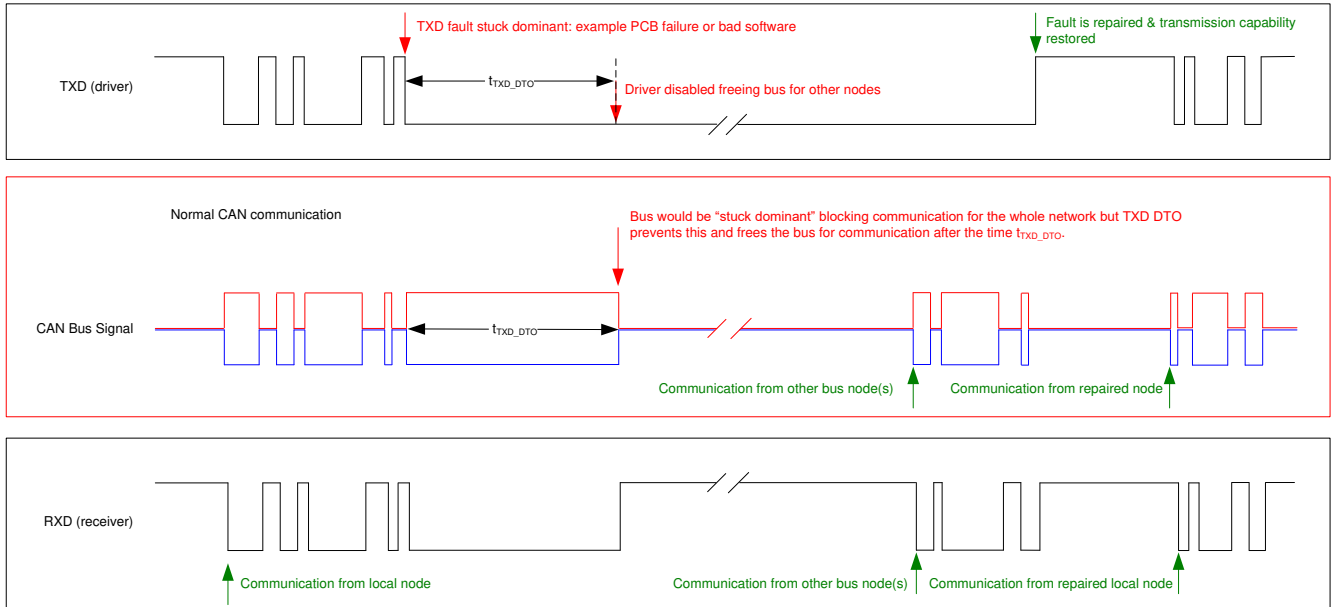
TXD fault stuck dominant: example PCB failure or bad software

Fault is repaired & transmission capability restored

TXD (driver)

$t_{TXD\_DTO}$

Driver disabled freeing bus for other nodes

Normal CAN communication

Bus would be “stuck dominant” blocking communication for the whole network but TXD DTO prevents this and frees the bus for communication after the time $t_{TXD\_DTO}$.

CAN Bus Signal

$t_{TXD\_DTO}$

Communication from other bus node(s)

Communication from repaired node

RXD (receiver)

Communication from local node

Communication from other bus node(s)

Communication from repaired local node